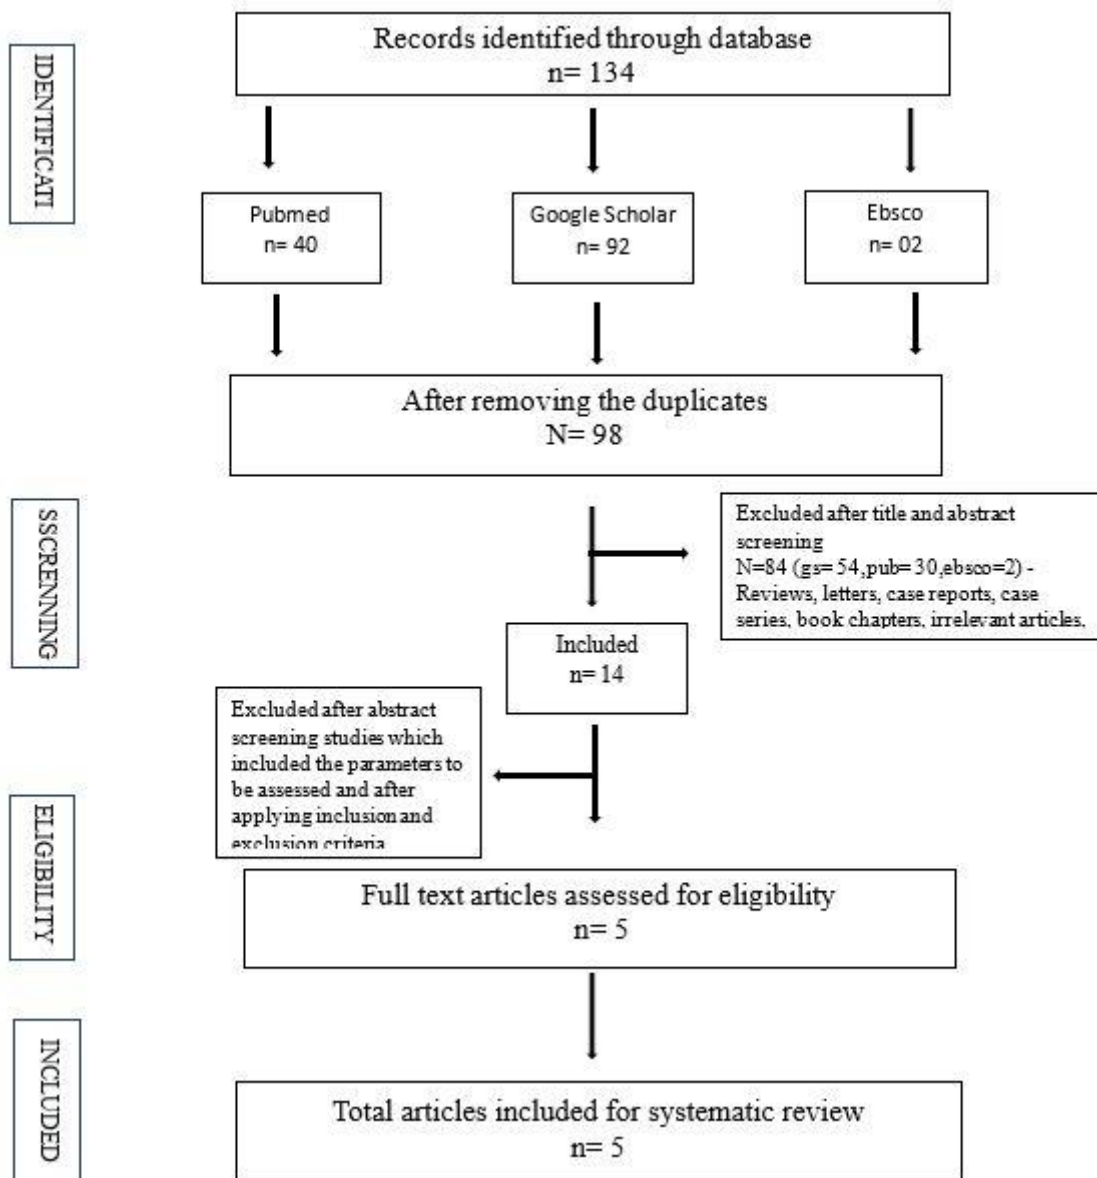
IDENTIFICATI

Records identified through database
n= 134

Pubmed
n= 40

Google Scholar
n= 92

Ebsco
n= 02

After removing the duplicates
N= 98

SSCRENNING

Excluded after title and abstract screening
N=84 (gs= 54,pub= 30,ebsco=2) - Reviews, letters, case reports, case series, book chapters, irrelevant articles.

Included
n= 14

Excluded after abstract screening studies which included the parameters to be assessed and after applying inclusion and exclusion criteria

ELIGIBILITY

Full text articles assessed for eligibility
n= 5

INCLUDED

Total articles included for systematic review
n= 5